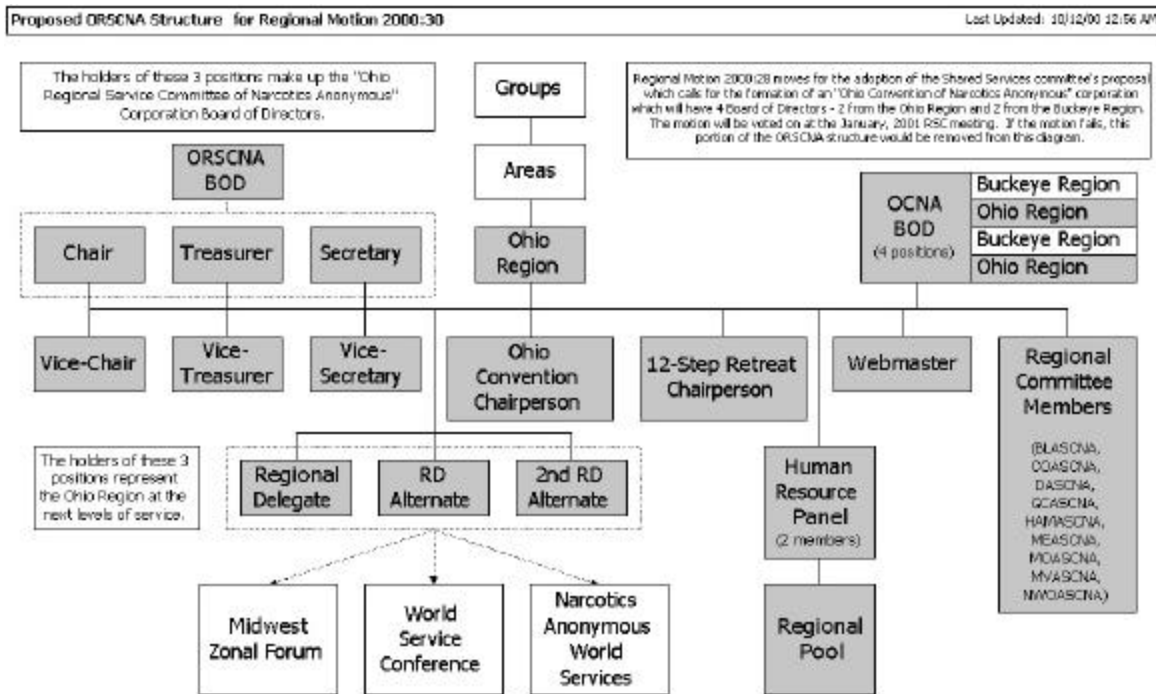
Proposed ORSCNA Structure for Regional Motion 2000:30

Last Updated: 10/12/00 12:56 AM

The holders of these 3 positions make up the "Ohio Regional Service Committee of Narcotics Anonymous" Corporation Board of Directors.

Groups

Regional Motion 2000:28 moves for the adoption of the Shared Services committee's proposal which calls for the formation of an "Ohio Convention of Narcotics Anonymous" corporation which will have 4 Board of Directors - 2 from the Ohio Region and 2 from the Buckeye Region. The motion will be voted on at the January, 2001 RSC meeting. If the motion fails, this portion of the ORSCNA structure would be removed from this diagram.

ORSCNA BOD

Areas

OCNA BOD (4 positions)

Buckeye Region

Ohio Region

Buckeye Region

Ohio Region

Chair

Treasurer

Secretary

Ohio Region

Vice-Chair

Vice-Treasurer

Vice-Secretary

Ohio Convention Chairperson

12-Step Retreat Chairperson

Webmaster

Regional Committee Members

(BLASCNA, COASCNA, DASCNA, GCASCNA, HAMASCNA, MEASCNA, MOASCNA, MVASCNA, NWOASCNA)

The holders of these 3 positions represent the Ohio Region at the next levels of service.

Regional Delegate

RD Alternate

2nd RD Alternate

Human Resource Panel (2 members)

Midwest Zonal Forum

World Service Conference

Narcotics Anonymous World Services

Regional Pool